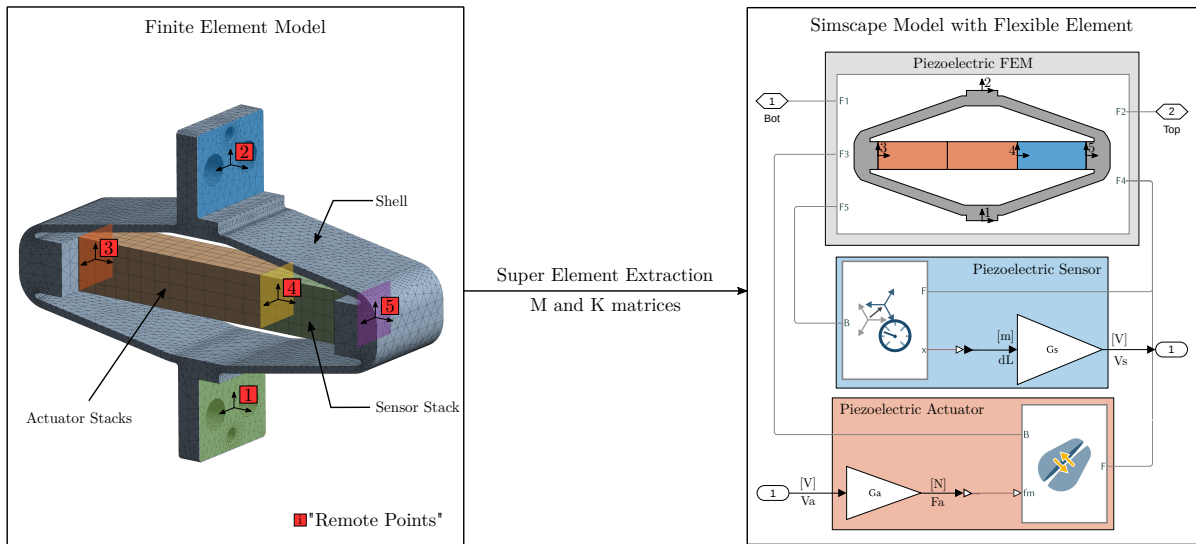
Finite Element Model

2

Shell

3

4

5

1

Actuator Stacks

Sensor Stack

1 "Remote Points"

Super Element Extraction

M and K matrices

Simscape Model with Flexible Element

Piezoelectric FEM

2

1 Bot

F1

F2

2 Top

F3

3

4

5

F4

F5

1

Piezoelectric Sensor

F

B

x

[m]

dL

Gs

[V]

Vs

1

Piezoelectric Actuator

B

1

[V]

Va

Ga

[N]

Fa

fm

F